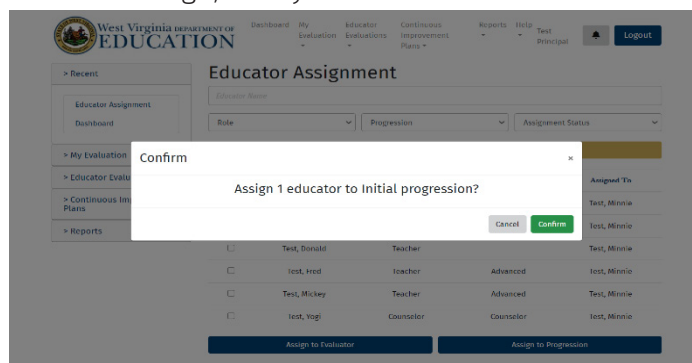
West Virginia DEPARTMENT OF EDUCATION

Dashboard My Evaluation Educator Evaluations Continuous Improvement Plans Reports Help Test Principal Logout

> Recent

Educator Assignment

Dashboard

> My Evaluation

> Educator Evalu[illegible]

> Continuous Im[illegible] Plans

> Reports

Educator Assignment

Educator Name

Role

Progression

Assignment Status

Confirm ×

Assign 1 educator to Initial progression?

Cancel Confirm

| | | | | Assigned To |
|---|---|---|---|---|
| | | | | Test, Minnie |
| | | | | Test, Minnie |
| ☐ | Test, Donald | Teacher | | Test, Minnie |
| ☐ | Test, Fred | Teacher | Advanced | Test, Minnie |
| ☐ | Test, Mickey | Teacher | Advanced | Test, Minnie |
| ☐ | Test, Yogi | Counselor | Counselor | Test, Minnie |

Assign to Evaluator

Assign to Progression